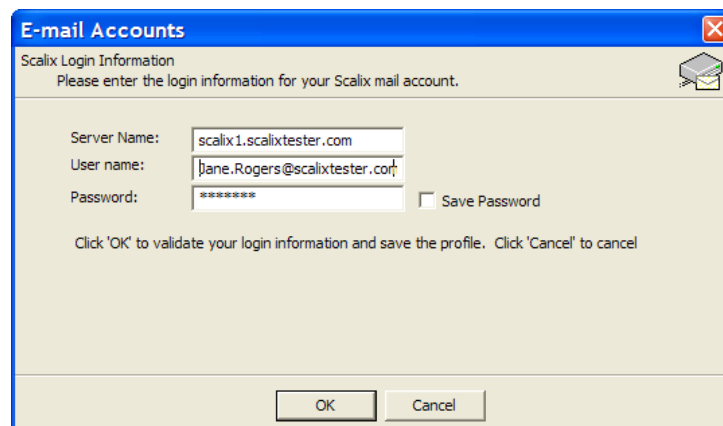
E-mail Accounts

Scalix Login Information
Please enter the login information for your Scalix mail account.

Server Name: scalix1.scalixtester.com
User name: Jane.Rogers@scalixtester.com
Password: ********
Save Password

Click 'OK' to validate your login information and save the profile. Click 'Cancel' to cancel

OK Cancel